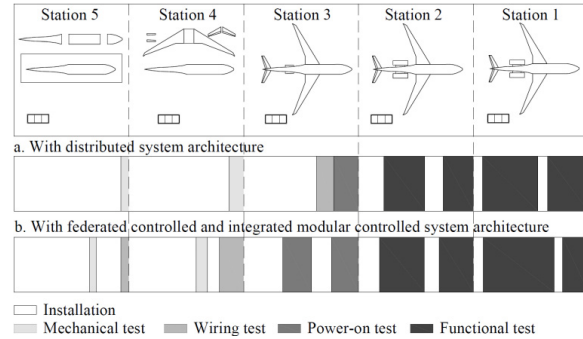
Station 5 | Station 4 | Station 3 | Station 2 | Station 1

a. With distributed system architecture

b. With federated controlled and integrated modular controlled system architecture

Installation
Mechanical test
Wiring test
Power-on test
Functional test